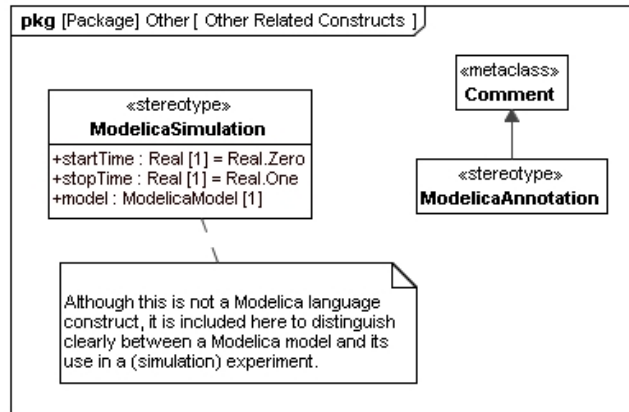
pkg [Package] Other [ Other Related Constructs ]

«stereotype»
ModelicaSimulation

+startTime : Real [1] = Real.Zero
+stopTime : Real [1] = Real.One
+model : ModelicaModel [1]

«metaclass»
Comment

«stereotype»
ModelicaAnnotation

Although this is not a Modelica language construct, it is included here to distinguish clearly between a Modelica model and its use in a (simulation) experiment.